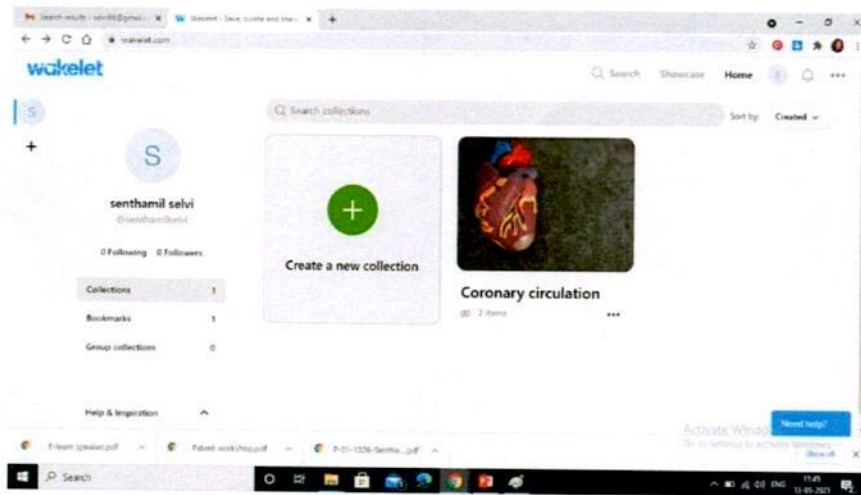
Search results - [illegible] | Wakelet - Save, curate and shar... | +

wakelet.com

wakelet

Search Showcase Home

S

+

Search collections

Sort by: Created

S

senthamil selvi

@senthamilselvi

0 Following 0 Followers

Collections 1

Bookmarks 1

Group collections 0

Help & Inspiration

+

Create a new collection

Coronary circulation

2 items

...

Need help?

Activate Windows
Go to Settings to activate Windows.

E-learn speaker.pdf | Pabeti workshop.pdf | P-01-1326-Sentha....pdf

Show all

Search

ENG 11:45 13-05-2021